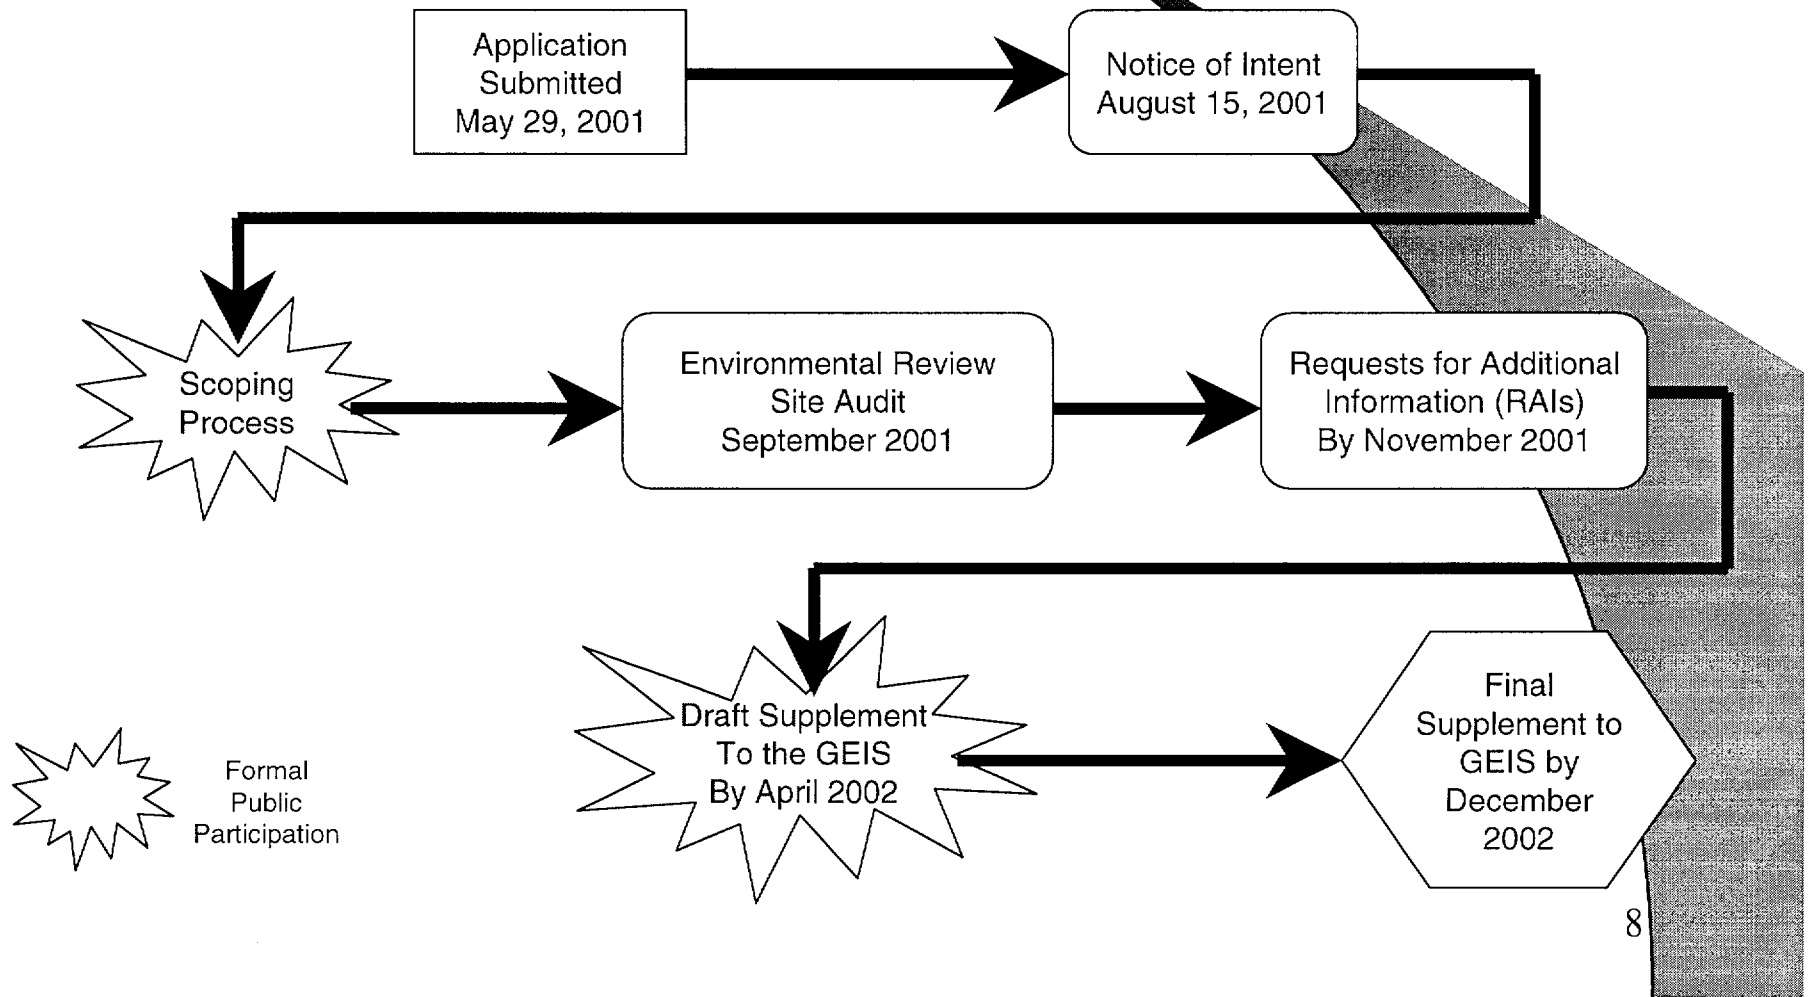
Application Submitted May 29, 2001

Notice of Intent August 15, 2001

Scoping Process

Environmental Review Site Audit September 2001

Requests for Additional Information (RAIs) By November 2001

Draft Supplement To the GEIS By April 2002

Final Supplement to GEIS by December 2002

Formal Public Participation

8